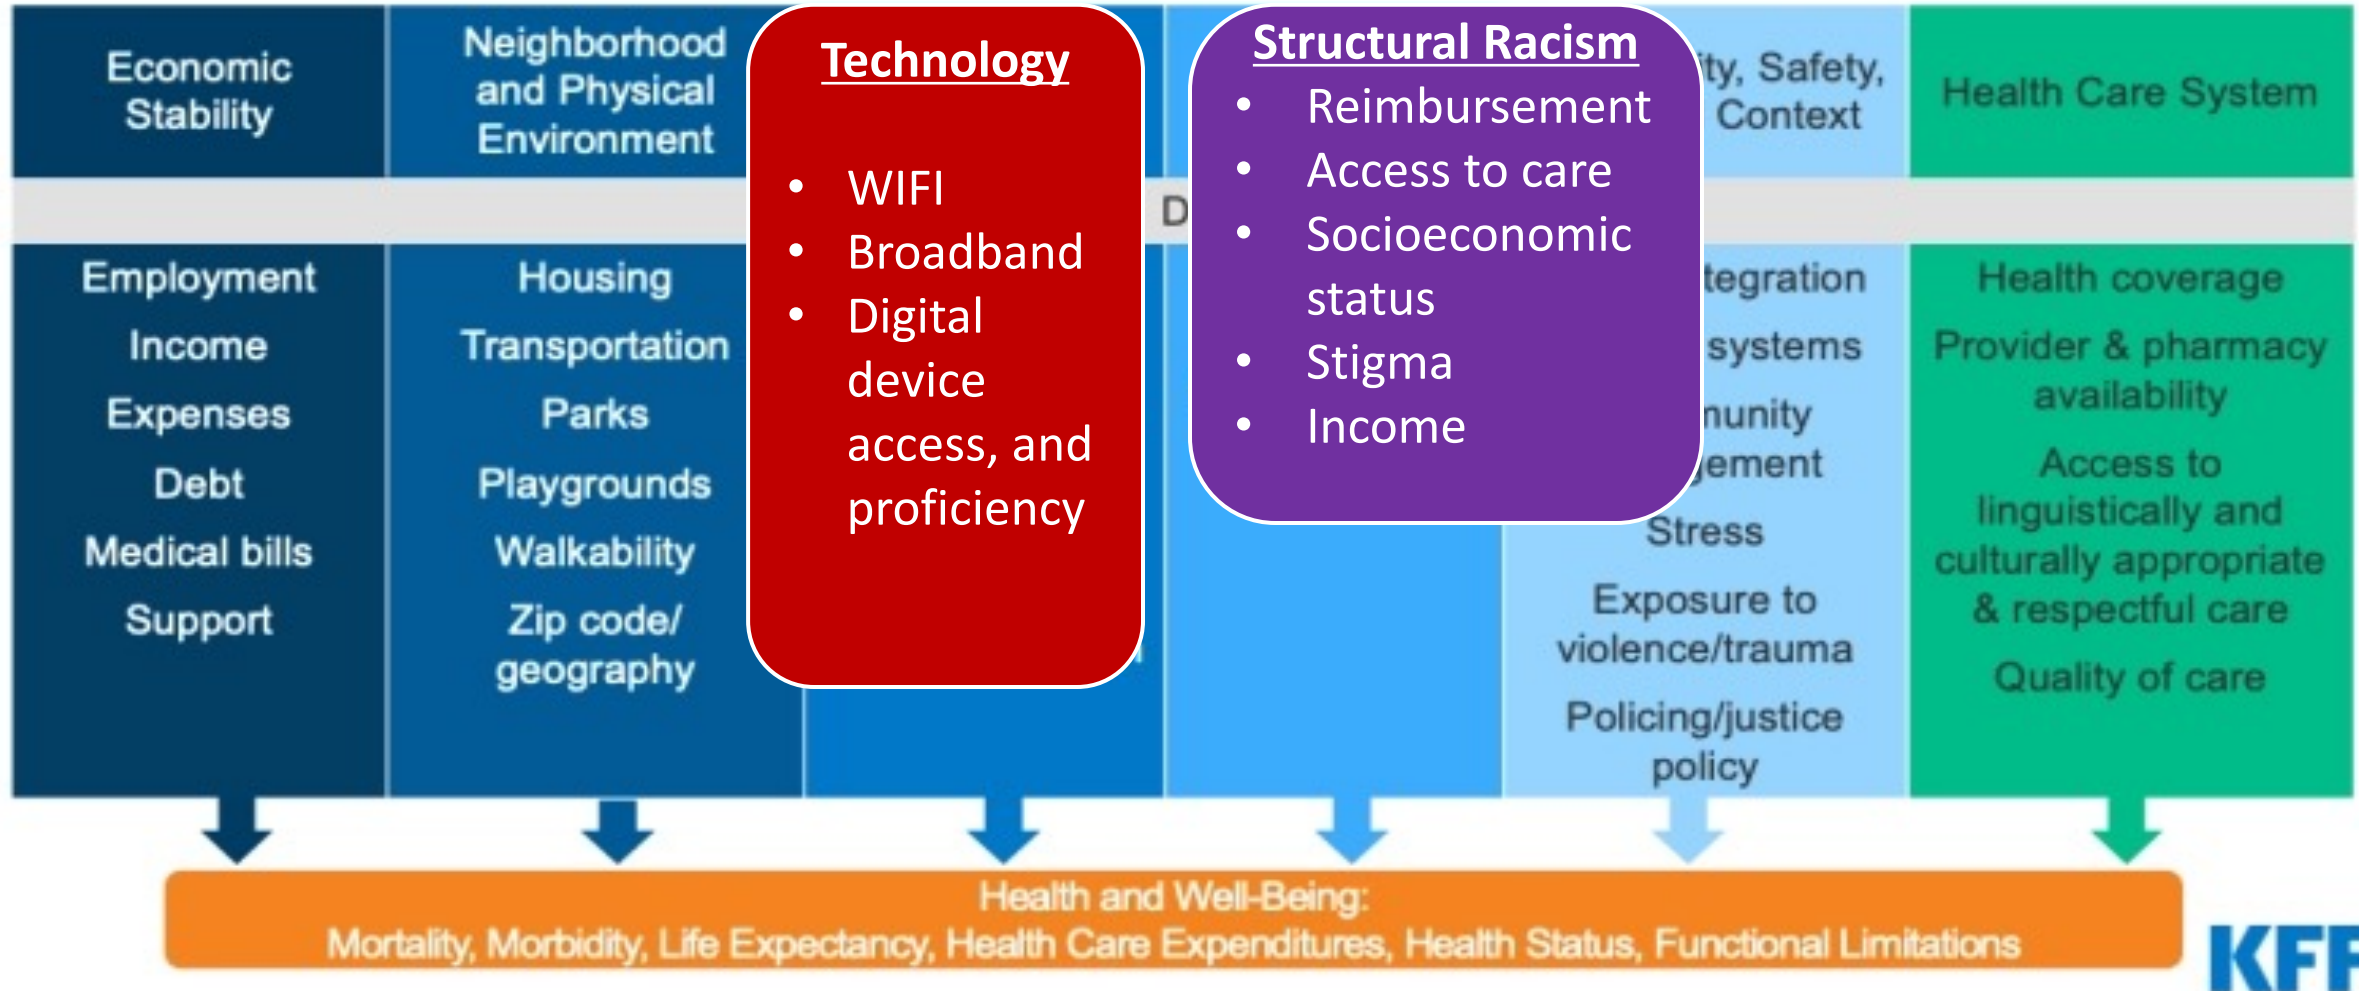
Economic Stability

Employment
Income
Expenses
Debt
Medical bills
Support

Neighborhood and Physical Environment

Housing
Transportation
Parks
Playgrounds
Walkability
Zip code/ geography

Technology

• WIFI
• Broadband
• Digital device access, and proficiency

D

Structural Racism

• Reimbursement
• Access to care
• Socioeconomic status
• Stigma
• Income

ity, Safety, Context

tegration
systems
nunity
gement
Stress
Exposure to violence/trauma
Policing/justice policy

Health Care System

Health coverage
Provider & pharmacy availability
Access to linguistically and culturally appropriate & respectful care
Quality of care

Health and Well-Being:
Mortality, Morbidity, Life Expectancy, Health Care Expenditures, Health Status, Functional Limitations

KFF